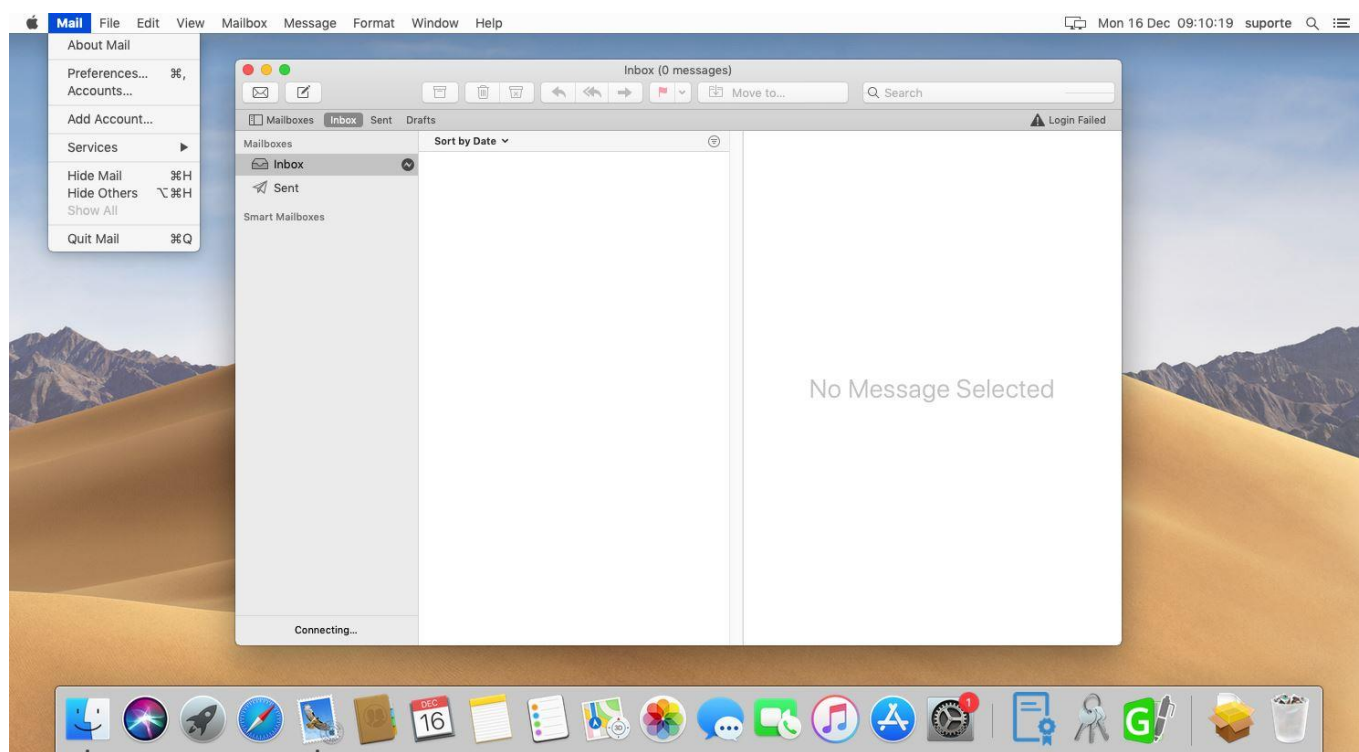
Mail File Edit View Mailbox Message Format Window Help

Mon 16 Dec 09:10:19 suporte

About Mail

Preferences... ⌘,
Accounts...

Add Account...

Services ▶

Hide Mail ⌘H
Hide Others ⌥⌘H
Show All

Quit Mail ⌘Q

Inbox (0 messages)

Move to...

Search

Mailboxes Inbox Sent Drafts

Login Failed

Mailboxes

Inbox

Sent

Smart Mailboxes

Sort by Date

No Message Selected

Connecting...

DEC
16

1